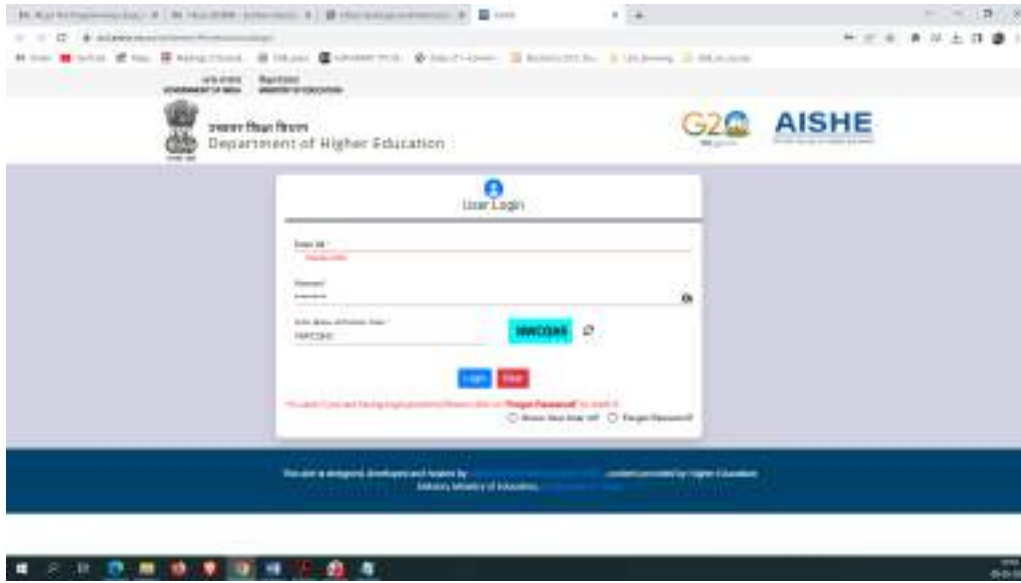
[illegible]
भारत सरकार GOVERNMENT OF INDIA
शिक्षा मंत्रालय MINISTRY OF EDUCATION
उच्चतर शिक्षा विभाग
Department of Higher Education
G2C
AISHE

User Login

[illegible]
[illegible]
Password
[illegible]
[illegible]
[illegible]
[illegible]

Login
Reset

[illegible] "Forgot Password" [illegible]
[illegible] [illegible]

This site is designed, developed and hosted by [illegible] Content provided by Higher Education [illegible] Ministry of Education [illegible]